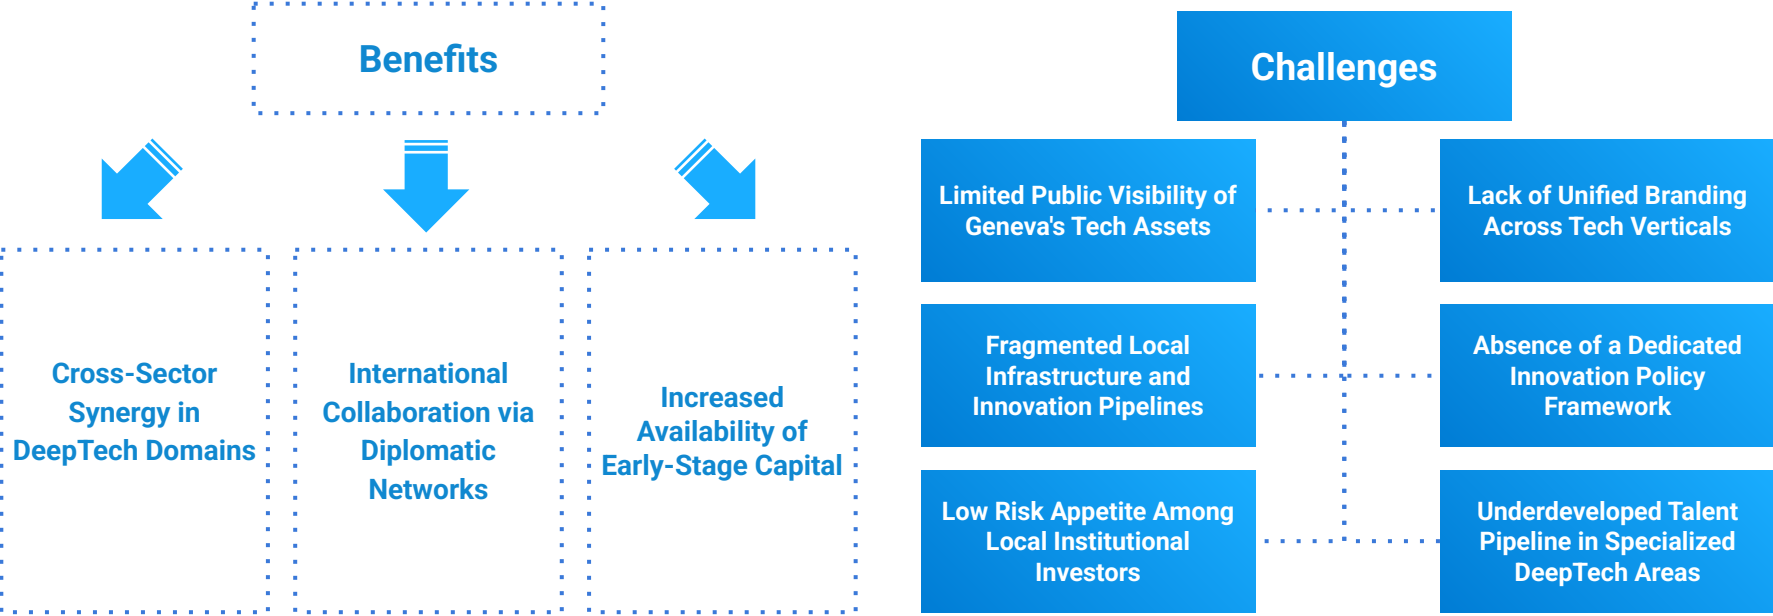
Benefits

Cross-Sector Synergy in DeepTech Domains

International Collaboration via Diplomatic Networks

Increased Availability of Early-Stage Capital

Challenges

Limited Public Visibility of Geneva's Tech Assets

Lack of Unified Branding Across Tech Verticals

Fragmented Local Infrastructure and Innovation Pipelines

Absence of a Dedicated Innovation Policy Framework

Low Risk Appetite Among Local Institutional Investors

Underdeveloped Talent Pipeline in Specialized DeepTech Areas